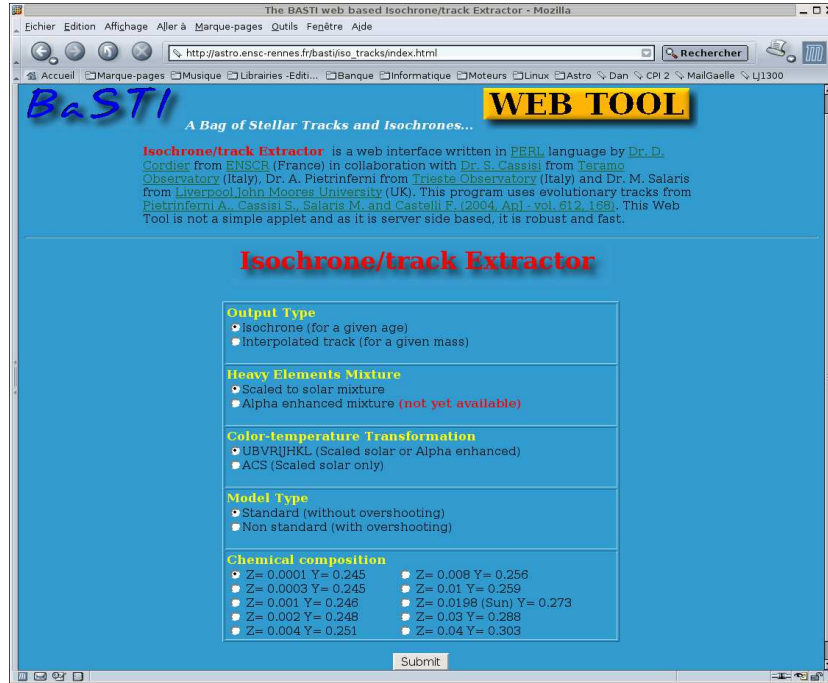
The BASTI web based Isochrone/track Extractor - Mozilla

Fichier Edition Affichage Aller à Marque-pages Outils Fenêtre Aide

http://astro.ensc-rennes.fr/basti/iso_tracks/index.html

Rechercher

Accueil Marque-pages Musique Librairies -Editi... Banque Informatique Moteurs Linux Astro Dan CPI 2 MailGaelle LJ1300

BaSTI

WEB TOOL

A Bag of Stellar Tracks and Isochrones...

Isochrone/track Extractor is a web interface written in PERL language by Dr. D. Cordier from ENSCR (France) in collaboration with Dr. S. Cassisi from Teramo Observatory (Italy), Dr. A. Pietrinferni from Trieste Observatory (Italy) and Dr. M. Salaris from Liverpool John Moores University (UK). This program uses evolutionary tracks from Pietrinferni A., Cassisi S., Salaris M. and Castelli F. (2004, ApJ - vol. 612, 168). This Web Tool is not a simple applet and as it is server side based, it is robust and fast.

Isochrone/track Extractor

Output Type
Isochrone (for a given age)
Interpolated track (for a given mass)

Heavy Elements Mixture
Scaled to solar mixture
Alpha enhanced mixture (not yet available)

Color-temperature Transformation
UBVRIJHKL (Scaled solar or Alpha enhanced)
ACS (Scaled solar only)

Model Type
Standard (without overshooting)
Non standard (with overshooting)

Chemical composition
Z= 0.0001 Y= 0.245
Z= 0.0003 Y= 0.245
Z= 0.001 Y= 0.246
Z= 0.002 Y= 0.248
Z= 0.004 Y= 0.251
Z= 0.008 Y= 0.256
Z= 0.01 Y= 0.259
Z= 0.0198 (Sun) Y= 0.273
Z= 0.03 Y= 0.288
Z= 0.04 Y= 0.303

Submit